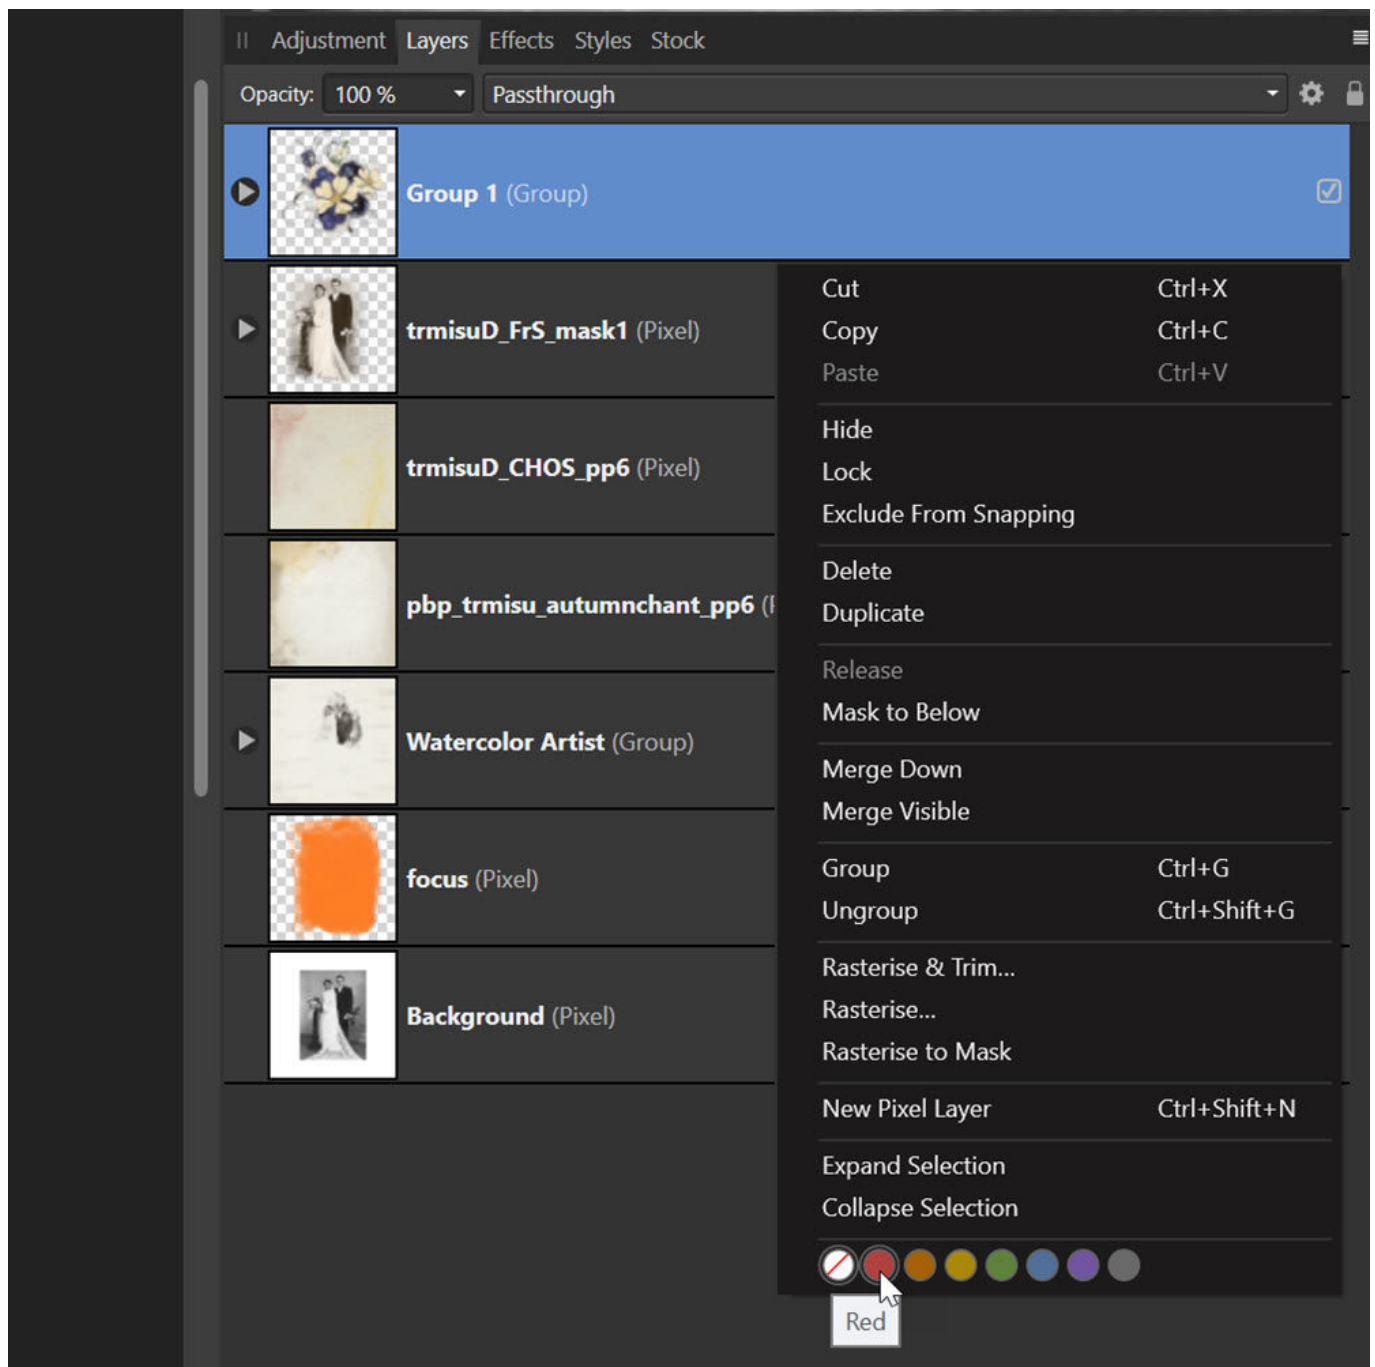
Adjustment Layers Effects Styles Stock

Opacity: 100 % Passthrough

Group 1 (Group)

trmisuD_FrS_mask1 (Pixel)

trmisuD_CHOS_pp6 (Pixel)

pbp_trmisu_autumnchant_pp6 ([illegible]

Watercolor Artist (Group)

focus (Pixel)

Background (Pixel)

Cut Ctrl+X
Copy Ctrl+C
Paste Ctrl+V

Hide
Lock
Exclude From Snapping

Delete
Duplicate

Release
Mask to Below

Merge Down
Merge Visible

Group Ctrl+G
Ungroup Ctrl+Shift+G

Rasterise & Trim...
Rasterise...
Rasterise to Mask

New Pixel Layer Ctrl+Shift+N

Expand Selection
Collapse Selection

Red